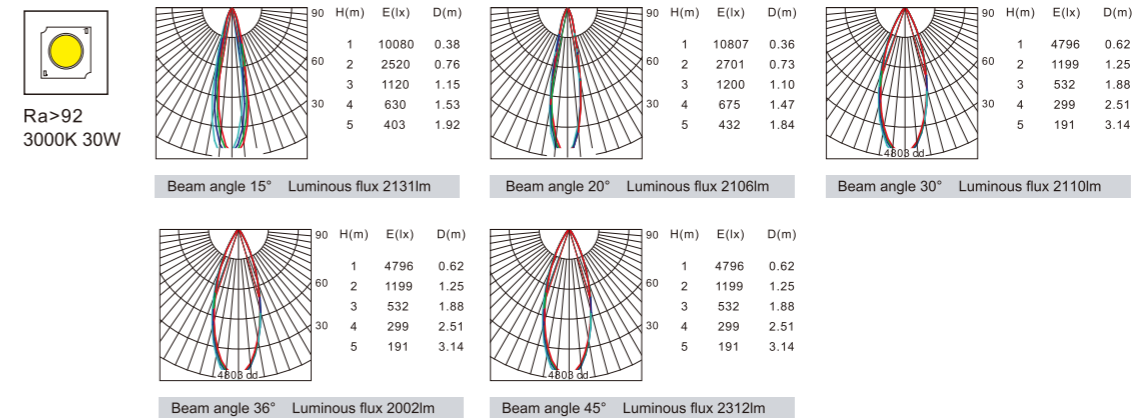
Ra>92
3000K 30W

90
60
30

| H(m) | E(lx) | D(m) |
|---|---|---|
| 1 | 10080 | 0.38 |
| 2 | 2520 | 0.76 |
| 3 | 1120 | 1.15 |
| 4 | 630 | 1.53 |
| 5 | 403 | 1.92 |

Beam angle 15° Luminous flux 2131lm

90
60
30

| H(m) | E(lx) | D(m) |
|---|---|---|
| 1 | 10807 | 0.36 |
| 2 | 2701 | 0.73 |
| 3 | 1200 | 1.10 |
| 4 | 675 | 1.47 |
| 5 | 432 | 1.84 |

Beam angle 20° Luminous flux 2106lm

90
60
30
4808 cd

| H(m) | E(lx) | D(m) |
|---|---|---|
| 1 | 4796 | 0.62 |
| 2 | 1199 | 1.25 |
| 3 | 532 | 1.88 |
| 4 | 299 | 2.51 |
| 5 | 191 | 3.14 |

Beam angle 30° Luminous flux 2110lm

90
60
30
4808 cd

| H(m) | E(lx) | D(m) |
|---|---|---|
| 1 | 4796 | 0.62 |
| 2 | 1199 | 1.25 |
| 3 | 532 | 1.88 |
| 4 | 299 | 2.51 |
| 5 | 191 | 3.14 |

Beam angle 36° Luminous flux 2002lm

90
60
30
4808 cd

| H(m) | E(lx) | D(m) |
|---|---|---|
| 1 | 4796 | 0.62 |
| 2 | 1199 | 1.25 |
| 3 | 532 | 1.88 |
| 4 | 299 | 2.51 |
| 5 | 191 | 3.14 |

Beam angle 45° Luminous flux 2312lm